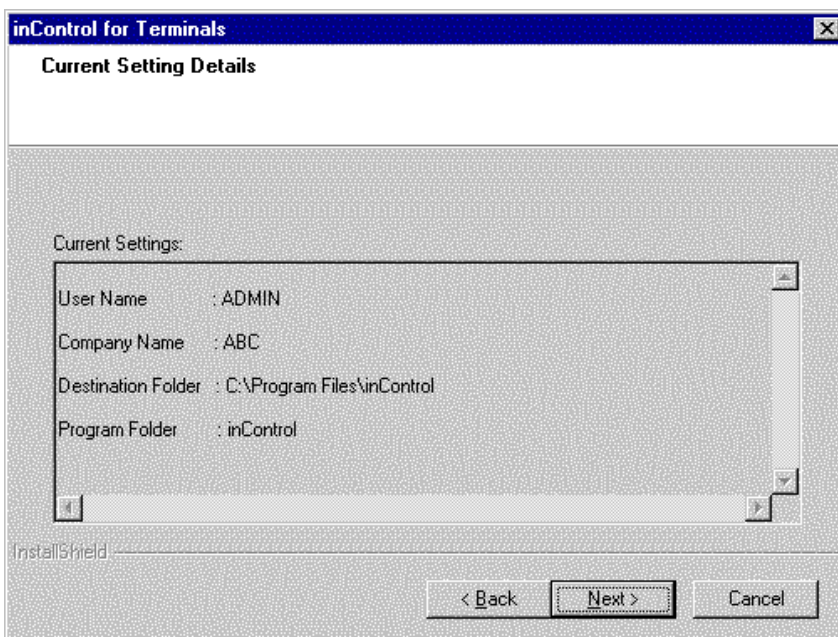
inControl for Terminals

Current Setting Details

Current Settings:

User Name : ADMIN

Company Name : ABC

Destination Folder : C:\Program Files\inControl

Program Folder : inControl

InstallShield

< Back

Next >

Cancel